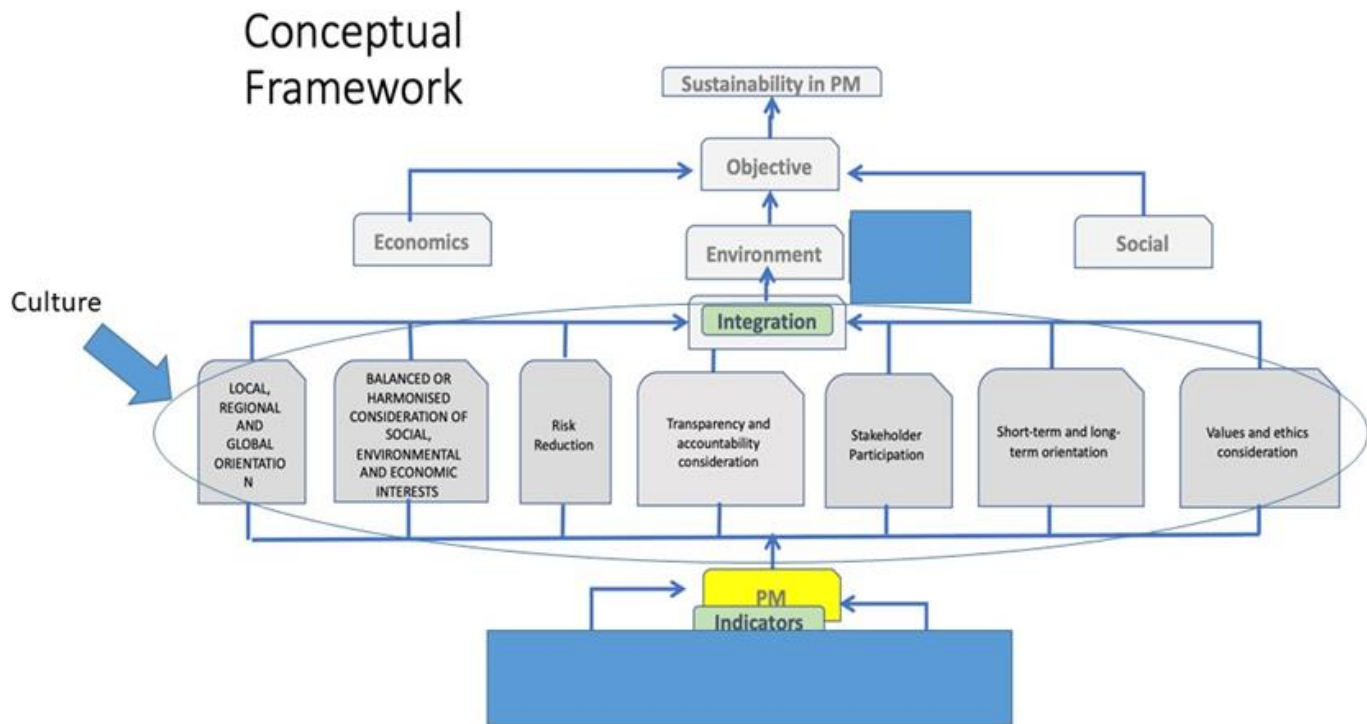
Conceptual Framework

Sustainability in PM

Objective

Economics

Environment

Social

Culture

Integration

LOCAL, REGIONAL AND GLOBAL ORIENTATIO N

BALANCED OR HARMONISED CONSIDERATION OF SOCIAL, ENVIRONMENTAL AND ECONOMIC INTERESTS

Risk Reduction

Transparency and accountability consideration

Stakeholder Participation

Short-term and long-term orientation

Values and ethics consideration

PM

Indicators